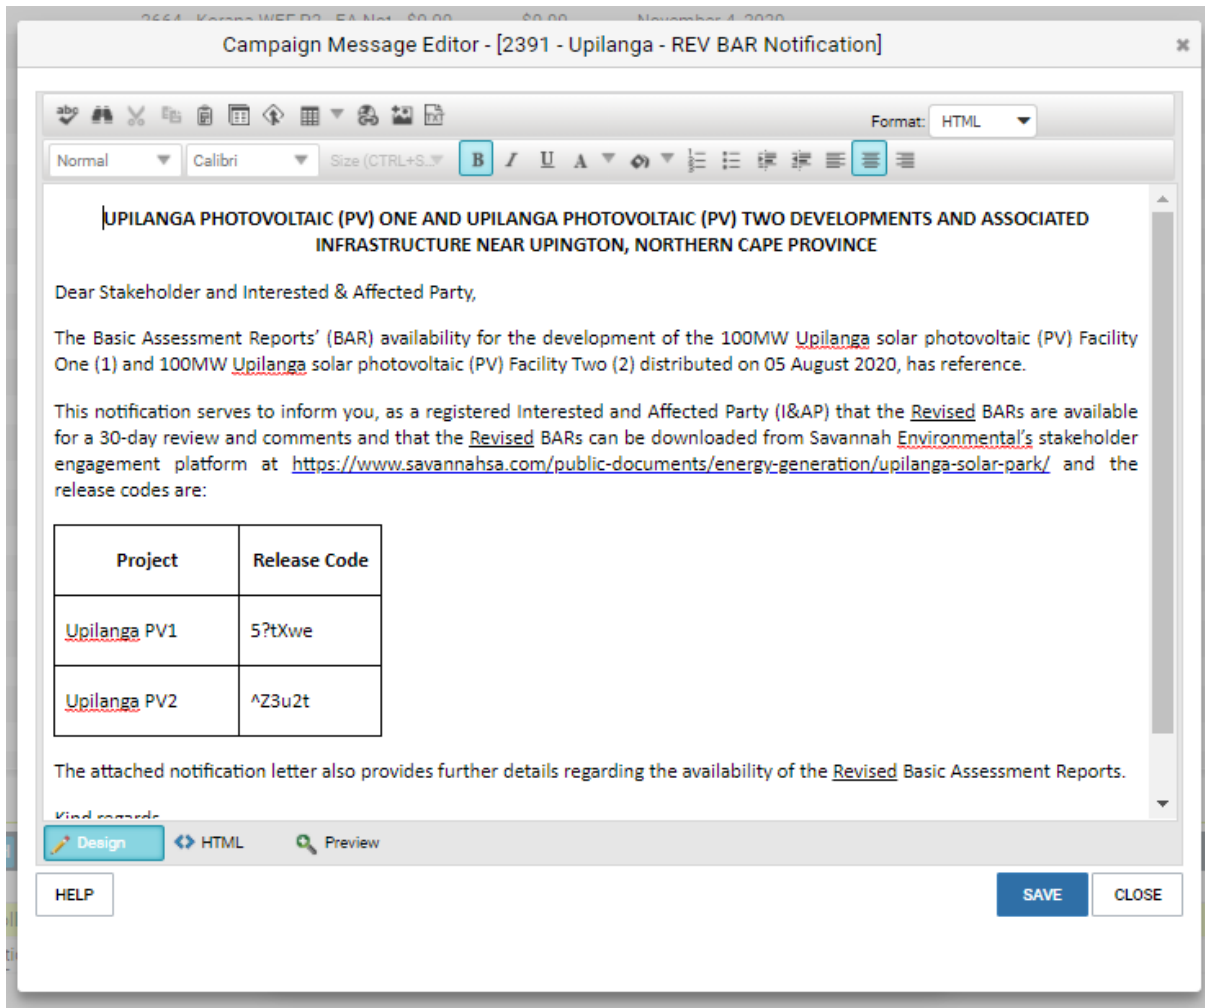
Campaign Message Editor - [2391 - Upilanga - REV BAR Notification]

×

Format: HTML

Normal Calibri Size (CTRL+S...

UPILANGA PHOTOVOLTAIC (PV) ONE AND UPILANGA PHOTOVOLTAIC (PV) TWO DEVELOPMENTS AND ASSOCIATED INFRASTRUCTURE NEAR UPINGTON, NORTHERN CAPE PROVINCE

Dear Stakeholder and Interested & Affected Party,

The Basic Assessment Reports' (BAR) availability for the development of the 100MW Upilanga solar photovoltaic (PV) Facility One (1) and 100MW Upilanga solar photovoltaic (PV) Facility Two (2) distributed on 05 August 2020, has reference.

This notification serves to inform you, as a registered Interested and Affected Party (I&AP) that the Revised BARs are available for a 30-day review and comments and that the Revised BARs can be downloaded from Savannah Environmental's stakeholder engagement platform at https://www.savannahsa.com/public-documents/energy-generation/upilanga-solar-park/ and the release codes are:

| Project | Release Code |
|---|---|
| Upilanga PV1 | 5?tXwe |
| Upilanga PV2 | ^Z3u2t |

The attached notification letter also provides further details regarding the availability of the Revised Basic Assessment Reports.

Kind regards

Design HTML Preview

HELP SAVE CLOSE